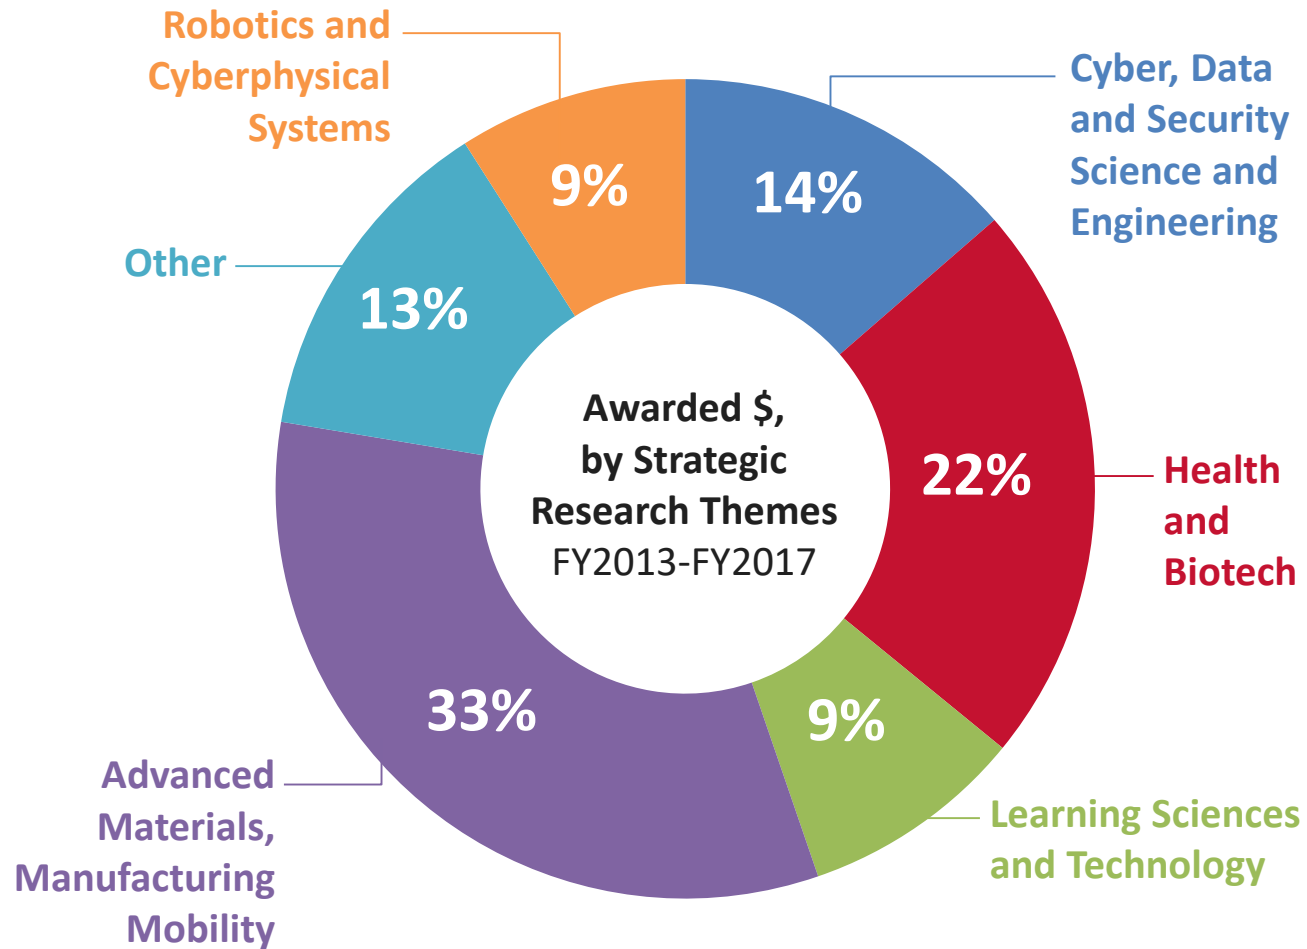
Robotics and Cyberphysical Systems

9%

Cyber, Data and Security Science and Engineering

14%

Other

13%

Awarded $, by Strategic Research Themes
FY2013-FY2017

22%

Health and Biotech

33%

9%

Advanced Materials, Manufacturing Mobility

Learning Sciences and Technology